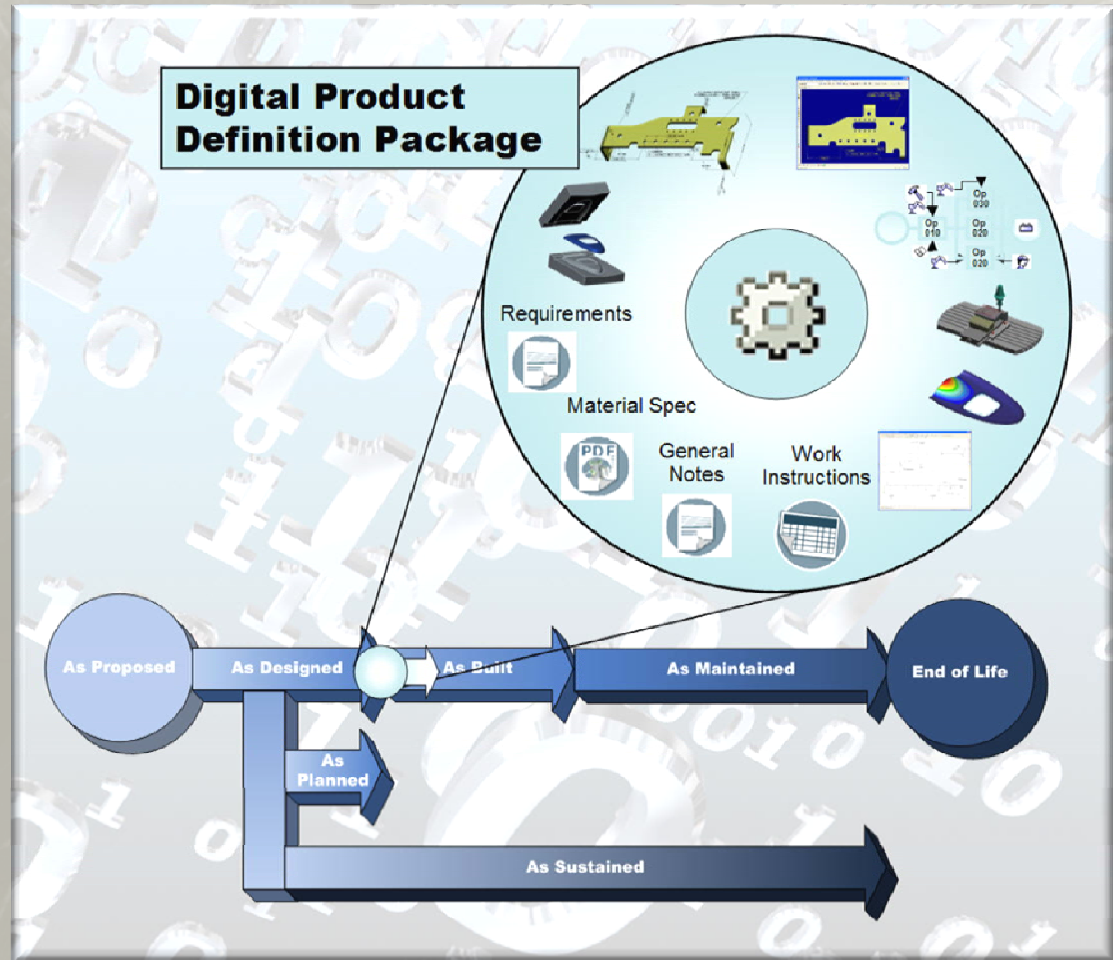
Digital Product Definition Package

Op 030
Op 010
Op 020
Op 020

Requirements

Material Spec

PDF

General Notes

Work Instructions

As Proposed

As Designed

As Built

As Maintained

End of Life

As Planned

As Sustained